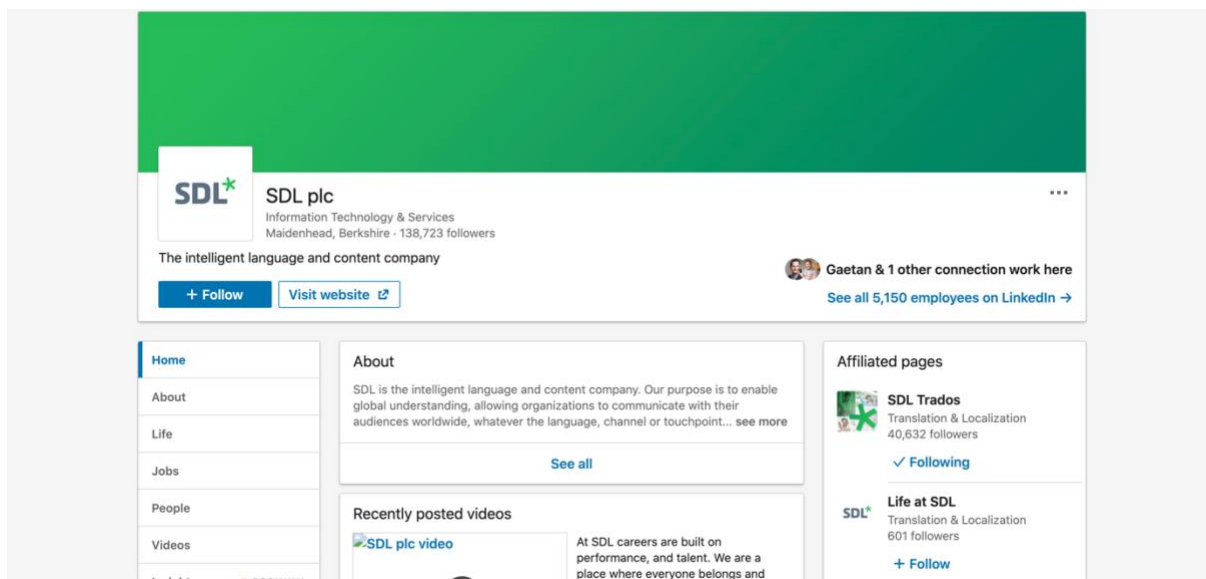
SDL*

SDL plc

Information Technology & Services

Maidenhead, Berkshire · 138,723 followers

The intelligent language and content company

+ Follow

Visit website

Gaetan & 1 other connection work here

See all 5,150 employees on LinkedIn →

Home

About

Life

Jobs

People

Videos

About

SDL is the intelligent language and content company. Our purpose is to enable global understanding, allowing organizations to communicate with their audiences worldwide, whatever the language, channel or touchpoint... see more

See all

Recently posted videos

SDL plc video

At SDL careers are built on performance, and talent. We are a place where everyone belongs and

Affiliated pages

SDL Trados

Translation & Localization

40,632 followers

✓ Following

SDL*

Life at SDL

Translation & Localization

601 followers

+ Follow